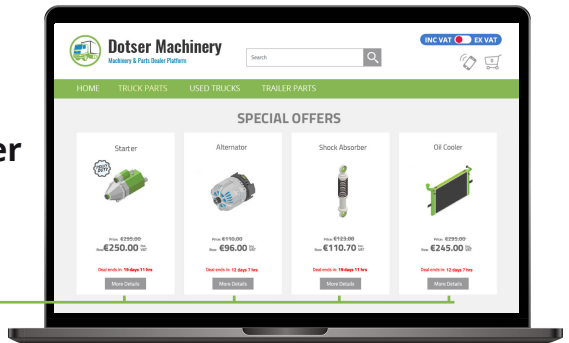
er

Dotser Machinery
Machinery & Parts Dealer Platform

Search

INC VAT EX VAT

HOME TRUCK PARTS USED TRUCKS TRAILER PARTS

SPECIAL OFFERS

Starter

Price: €295.00
Now €250.00 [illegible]

Deal ends in: 19 days 11 hrs

More Details

Alternator

Price: €110.00
Now €96.00 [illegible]

Deal ends in: 12 days 7 hrs

More Details

Shock Absorber

Price: €123.00
Now €110.70 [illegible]

Deal ends in: 19 days 11 hrs

More Details

Oil Cooler

Price: €295.00
Now €245.00 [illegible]

Deal ends in: 12 days 7 hrs

More Details